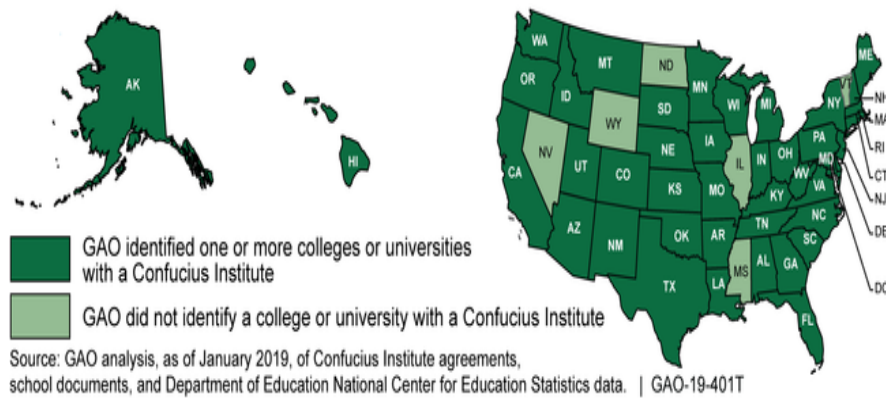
AK

HI

WA

OR

CA

ID

NV

MT

WY

UT

AZ

CO

NM

ND

SD

NE

KS

OK

TX

MN

IA

MO

AR

LA

WI

IL

MS

MI

IN

KY

TN

AL

OH

WV

GA

FL

PA

VA

NC

SC

NY

ME

MD

NH

MA

RI

CT

NJ

DE

DC

GAO identified one or more colleges or universities with a Confucius Institute

GAO did not identify a college or university with a Confucius Institute

Source: GAO analysis, as of January 2019, of Confucius Institute agreements, school documents, and Department of Education National Center for Education Statistics data. | GAO-19-401T